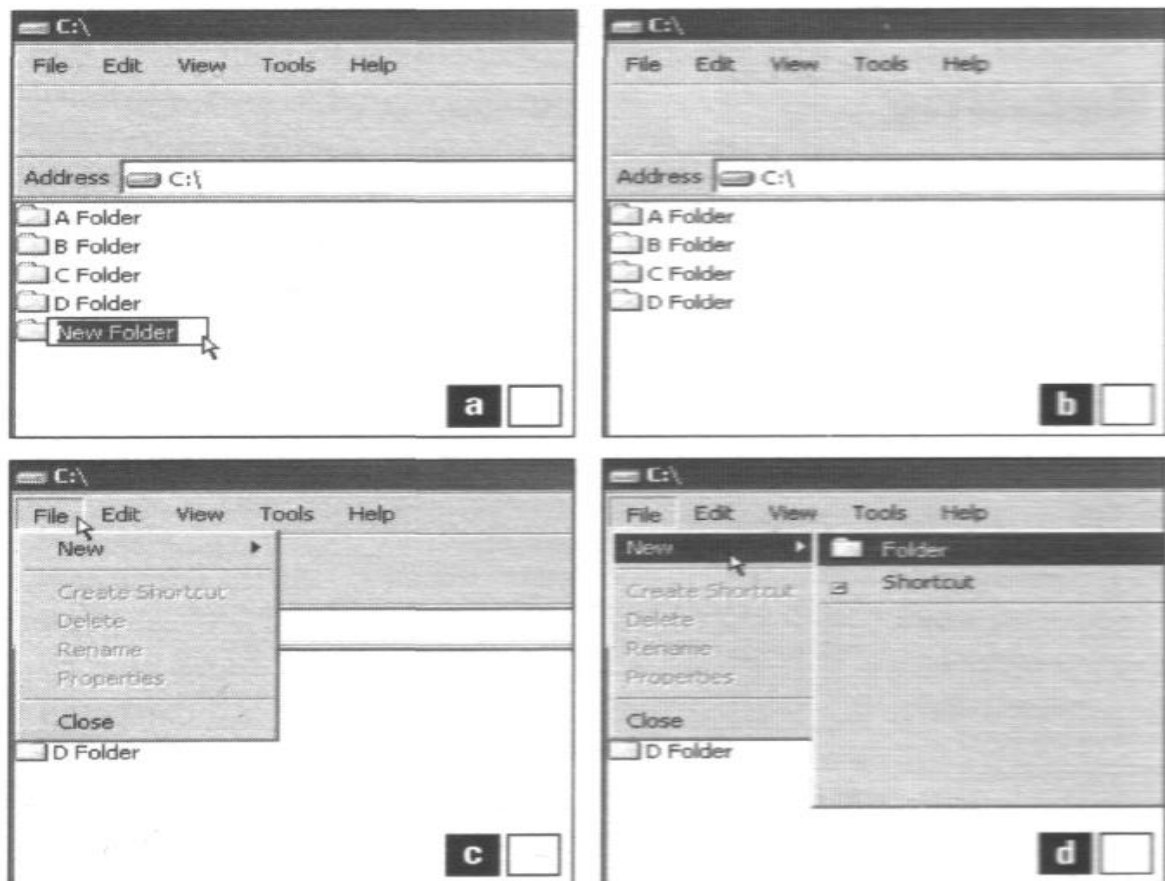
C:\
File Edit View Tools Help
Address C:\
A Folder
B Folder
C Folder
D Folder
New Folder
a

C:\
File Edit View Tools Help
Address C:\
A Folder
B Folder
C Folder
D Folder
b

C:\
File Edit View Tools Help
New
Create Shortcut
Delete
Rename
Properties
Close
D Folder
c

C:\
File Edit View Tools Help
New
Create Shortcut
Delete
Rename
Properties
Close
D Folder
Folder
Shortcut
d